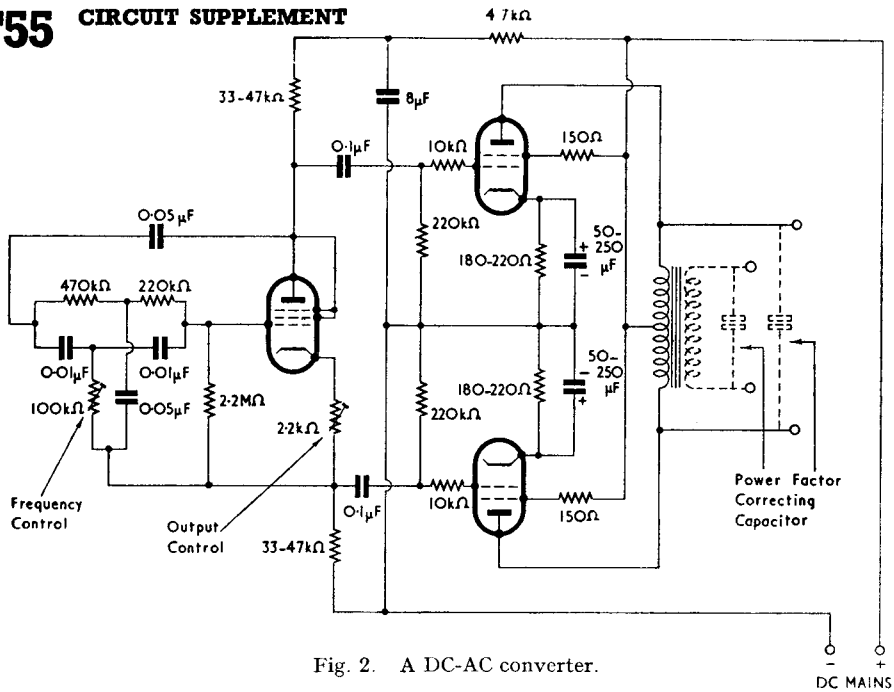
'55 CIRCUIT SUPPLEMENT

4·7kΩ

33-47kΩ

8μF

0·1μF

10kΩ

150Ω

0·05μF

220kΩ

180-220Ω

50-250 μF

470kΩ

220kΩ

0·01μF

0·01μF

100kΩ

0·05μF

2·2MΩ

2·2kΩ

50-250 μF

180-220Ω

220kΩ

0·1μF

10kΩ

150Ω

Frequency Control

Output Control

33-47kΩ

Power Factor Correcting Capacitor

Fig. 2. A DC-AC converter.

DC MAINS